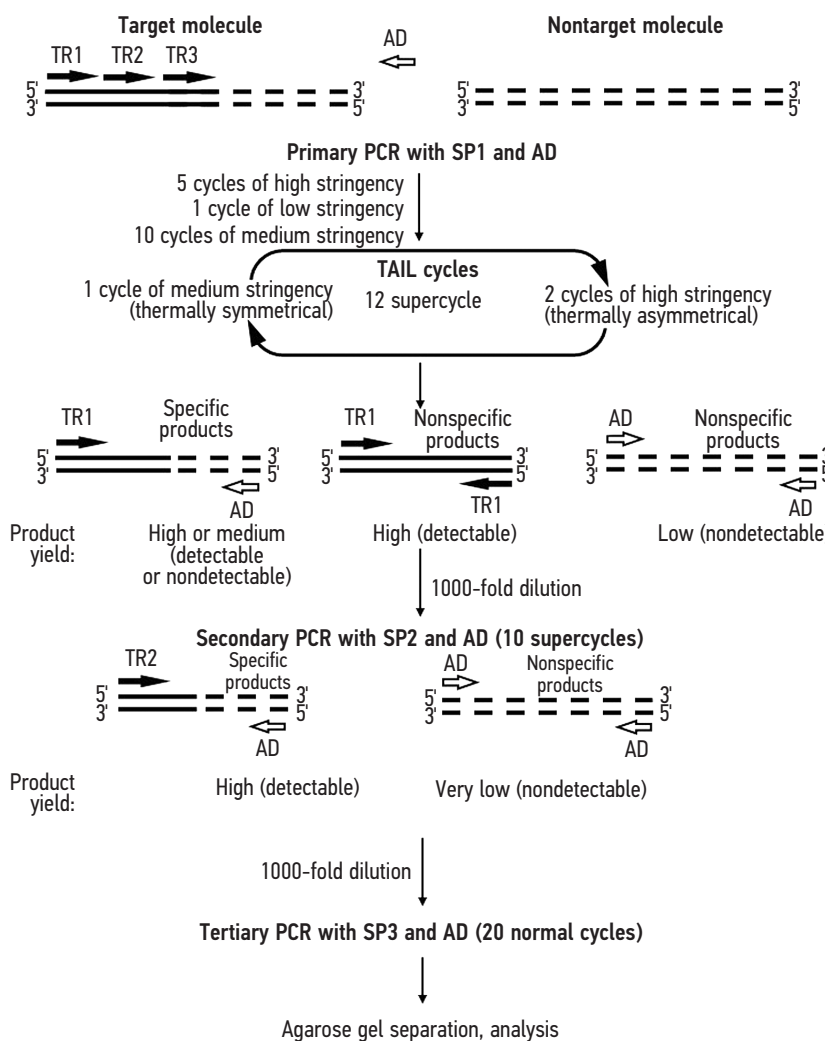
Target molecule

Nontarget molecule

TR1 TR2 TR3

AD

5' 3'
3' 5'

5' 3'
3' 5'

Primary PCR with SP1 and AD

5 cycles of high stringency
1 cycle of low stringency
10 cycles of medium stringency

TAIL cycles
12 supercycle

1 cycle of medium stringency (thermally symmetrical)

2 cycles of high stringency (thermally asymmetrical)

TR1
Specific products
5' 3'
3' 5'
AD

TR1
Nonspecific products
5' 3'
3' 5'
TR1

AD
Nonspecific products
5'
3'
AD

Product yield:

High or medium (detectable or nondetectable)

High (detectable)

Low (nondetectable

1000-fold dilution

Secondary PCR with SP2 and AD (10 supercycles)

TR2
Specific products
5' 3'
3' 5'
AD

AD
Nonspecific products
5' 3'
3' 5'
AD

Product yield:

High (detectable)

Very low (nondetectable)

1000-fold dilution

Tertiary PCR with SP3 and AD (20 normal cycles)

Agarose gel separation, analysis